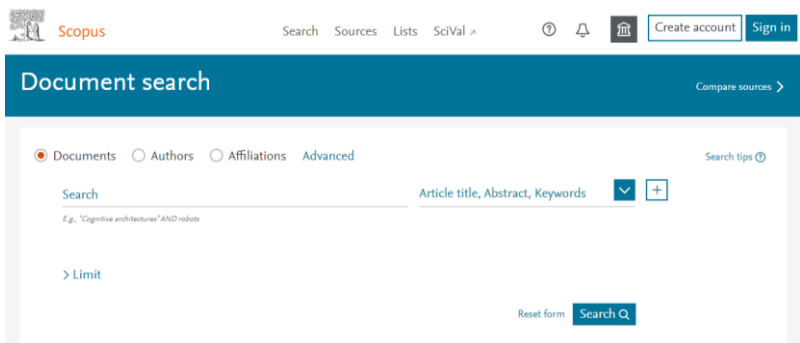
Scopus

Search Sources Lists SciVal ↗

Create account Sign in

Document search

Compare sources >

Documents Authors Affiliations Advanced

Search tips

Search

Article title, Abstract, Keywords

+

E.g., "Cognitive architectures" AND robots

> Limit

Reset form Search